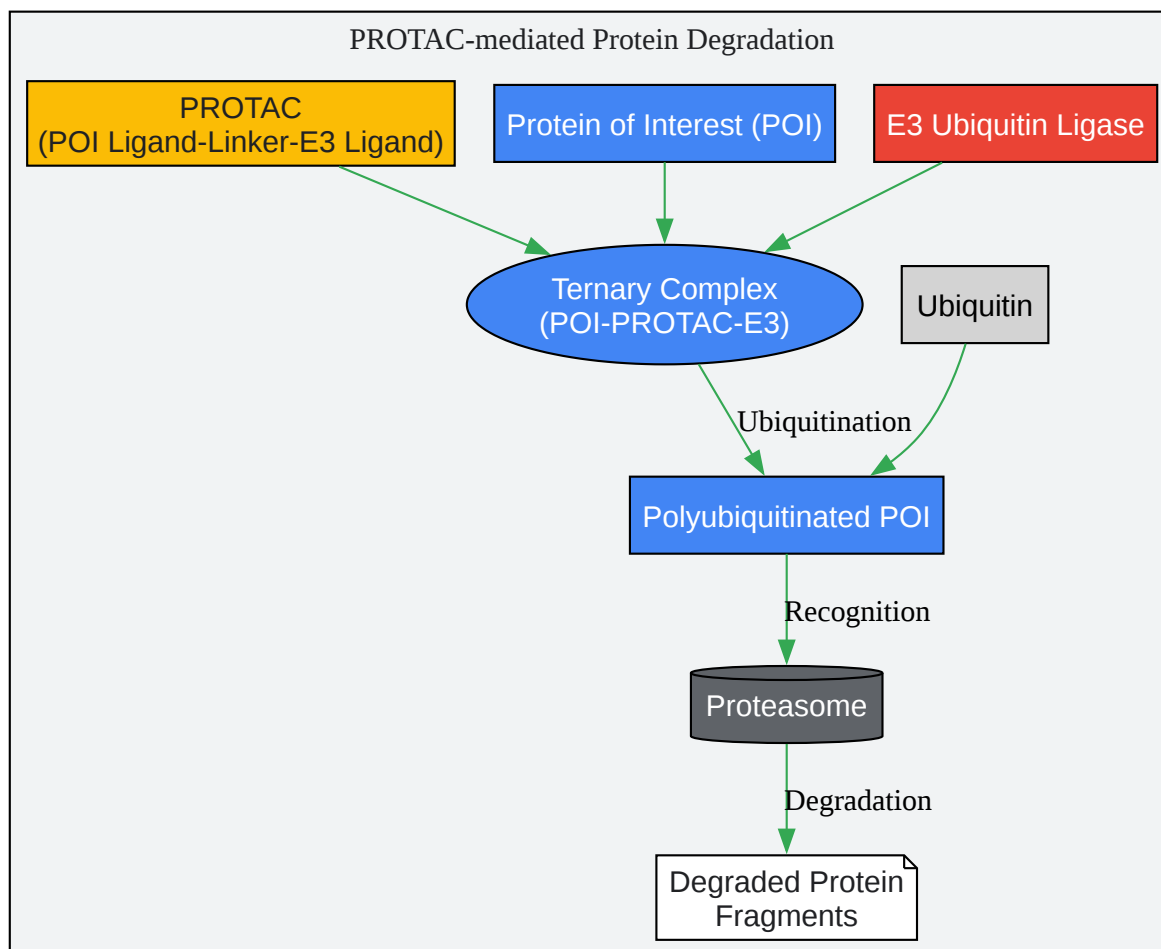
PROTAC-mediated Protein Degradation

PROTAC
(POI Ligand-Linker-E3 Ligand)

Protein of Interest (POI)

E3 Ubiquitin Ligase

Ternary Complex
(POI-PROTAC-E3)

Ubiquitin

Ubiquitination

Polyubiquitinated POI

Recognition

Proteasome

Degradation

Degraded Protein
Fragments